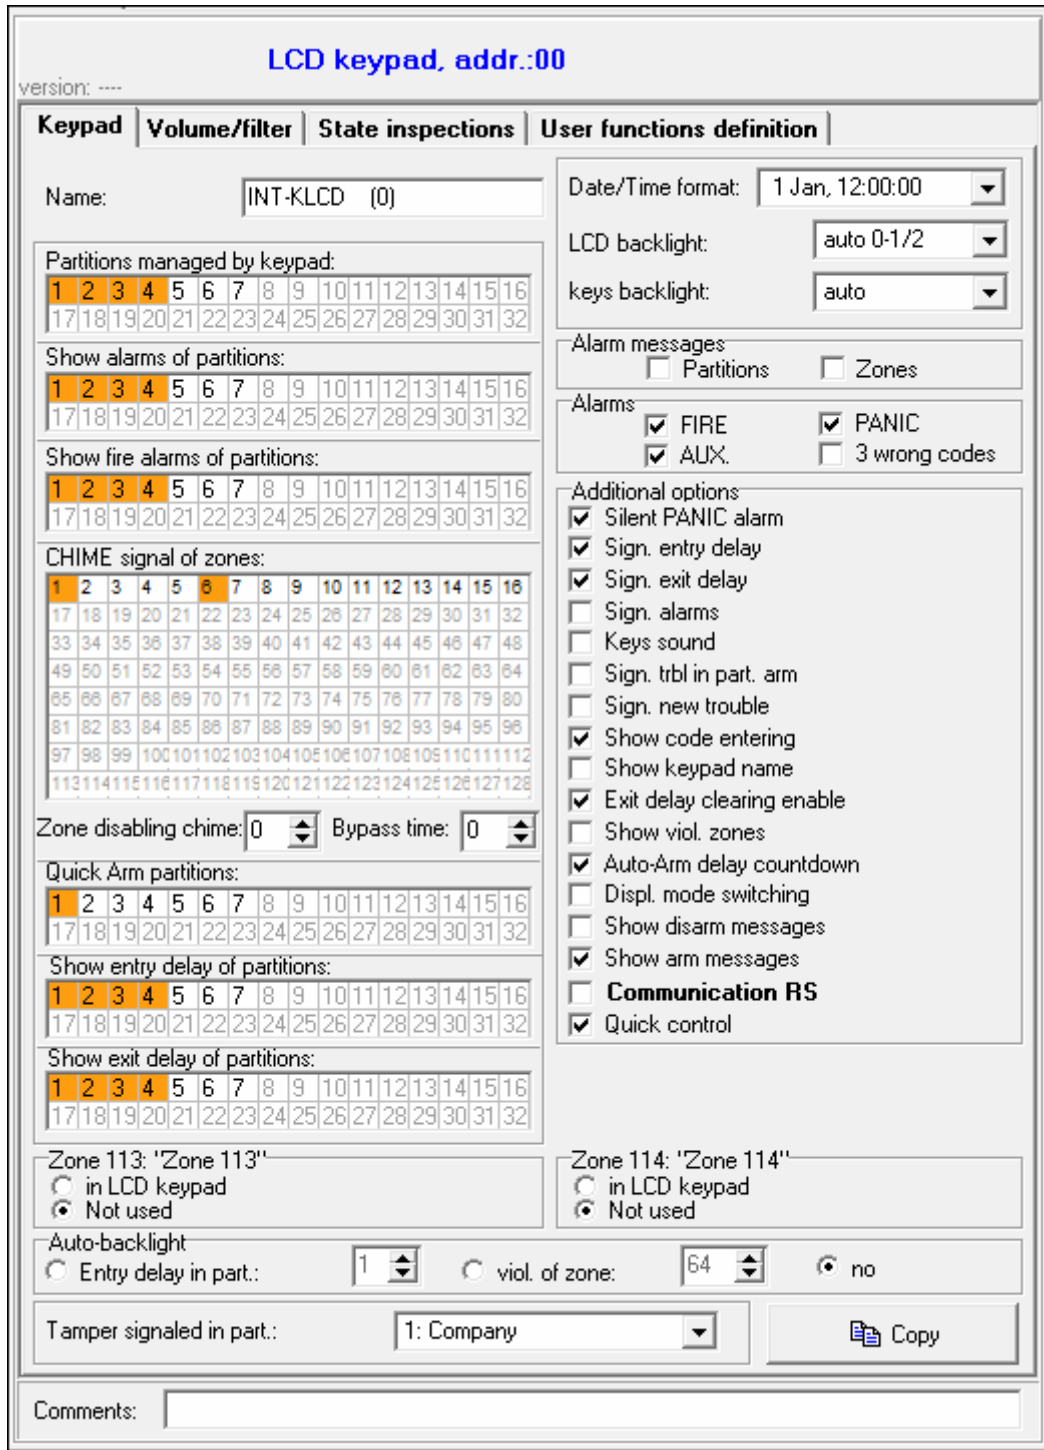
LCD keypad, addr.:00

version: ----

Keypad | Volume/filter | State inspections | User functions definition

Name: INT-KLCD (0)

Partitions managed by keypad:

| 1 | 2 | 3 | 4 | 5 | 6 | 7 | 8 | 9 | 10 | 11 | 12 | 13 | 14 | 15 | 16 |
|---|---|---|---|---|---|---|---|---|---|---|---|---|---|---|---|
| 17 | 18 | 19 | 20 | 21 | 22 | 23 | 24 | 25 | 26 | 27 | 28 | 29 | 30 | 31 | 32 |

Show alarms of partitions:

| 1 | 2 | 3 | 4 | 5 | 6 | 7 | 8 | 9 | 10 | 11 | 12 | 13 | 14 | 15 | 16 |
|---|---|---|---|---|---|---|---|---|---|---|---|---|---|---|---|
| 17 | 18 | 19 | 20 | 21 | 22 | 23 | 24 | 25 | 26 | 27 | 28 | 29 | 30 | 31 | 32 |

Show fire alarms of partitions:

| 1 | 2 | 3 | 4 | 5 | 6 | 7 | 8 | 9 | 10 | 11 | 12 | 13 | 14 | 15 | 16 |
|---|---|---|---|---|---|---|---|---|---|---|---|---|---|---|---|
| 17 | 18 | 19 | 20 | 21 | 22 | 23 | 24 | 25 | 26 | 27 | 28 | 29 | 30 | 31 | 32 |

CHIME signal of zones:

| 1 | 2 | 3 | 4 | 5 | 6 | 7 | 8 | 9 | 10 | 11 | 12 | 13 | 14 | 15 | 16 |
|---|---|---|---|---|---|---|---|---|---|---|---|---|---|---|---|
| 17 | 18 | 19 | 20 | 21 | 22 | 23 | 24 | 25 | 26 | 27 | 28 | 29 | 30 | 31 | 32 |
| 33 | 34 | 35 | 36 | 37 | 38 | 39 | 40 | 41 | 42 | 43 | 44 | 45 | 46 | 47 | 48 |
| 49 | 50 | 51 | 52 | 53 | 54 | 55 | 56 | 57 | 58 | 59 | 60 | 61 | 62 | 63 | 64 |
| 65 | 66 | 67 | 68 | 69 | 70 | 71 | 72 | 73 | 74 | 75 | 76 | 77 | 78 | 79 | 80 |
| 81 | 82 | 83 | 84 | 85 | 86 | 87 | 88 | 89 | 90 | 91 | 92 | 93 | 94 | 95 | 96 |
| 97 | 98 | 99 | 100 | 101 | 102 | 103 | 104 | 105 | 106 | 107 | 108 | 109 | 110 | 111 | 112 |
| 113 | 114 | 115 | 116 | 117 | 118 | 119 | 120 | 121 | 122 | 123 | 124 | 125 | 126 | 127 | 128 |

Zone disabling chime: 0 Bypass time: 0

Quick Arm partitions:

| 1 | 2 | 3 | 4 | 5 | 6 | 7 | 8 | 9 | 10 | 11 | 12 | 13 | 14 | 15 | 16 |
|---|---|---|---|---|---|---|---|---|---|---|---|---|---|---|---|
| 17 | 18 | 19 | 20 | 21 | 22 | 23 | 24 | 25 | 26 | 27 | 28 | 29 | 30 | 31 | 32 |

Show entry delay of partitions:

| 1 | 2 | 3 | 4 | 5 | 6 | 7 | 8 | 9 | 10 | 11 | 12 | 13 | 14 | 15 | 16 |
|---|---|---|---|---|---|---|---|---|---|---|---|---|---|---|---|
| 17 | 18 | 19 | 20 | 21 | 22 | 23 | 24 | 25 | 26 | 27 | 28 | 29 | 30 | 31 | 32 |

Show exit delay of partitions:

| 1 | 2 | 3 | 4 | 5 | 6 | 7 | 8 | 9 | 10 | 11 | 12 | 13 | 14 | 15 | 16 |
|---|---|---|---|---|---|---|---|---|---|---|---|---|---|---|---|
| 17 | 18 | 19 | 20 | 21 | 22 | 23 | 24 | 25 | 26 | 27 | 28 | 29 | 30 | 31 | 32 |

Date/Time format: 1 Jan, 12:00:00
LCD backlight: auto 0-1/2
keys backlight: auto

Alarm messages
Partitions
Zones

Alarms
FIRE
PANIC
AUX.
3 wrong codes

Additional options
Silent PANIC alarm
Sign. entry delay
Sign. exit delay
Sign. alarms
Keys sound
Sign. trbl in part. arm
Sign. new trouble
Show code entering
Show keypad name
Exit delay clearing enable
Show viol. zones
Auto-Arm delay countdown
Displ. mode switching
Show disarm messages
Show arm messages
Communication RS
Quick control

Zone 113: "Zone 113"
in LCD keypad
Not used

Zone 114: "Zone 114"
in LCD keypad
Not used

Auto-backlight
Entry delay in part.: 1
viol. of zone: 64
no

Tamper signaled in part.: 1: Company

Copy

Comments: